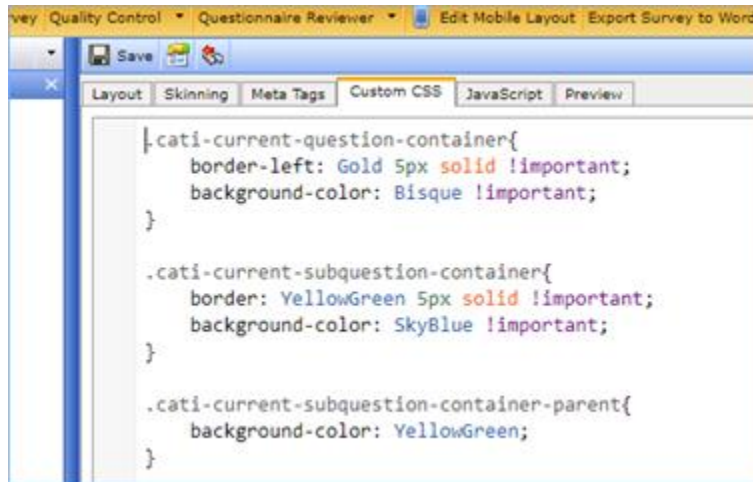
vey Quality Control ▾ Questionnaire Reviewer ▾ Edit Mobile Layout Export Survey to Word

Save

Layout | Skinning | Meta Tags | Custom CSS | JavaScript | Preview

.cati-current-question-container{
    border-left: Gold 5px solid !important;
    background-color: Bisque !important;
}

.cati-current-subquestion-container{
    border: YellowGreen 5px solid !important;
    background-color: SkyBlue !important;
}

.cati-current-subquestion-container-parent{
    background-color: YellowGreen;
}